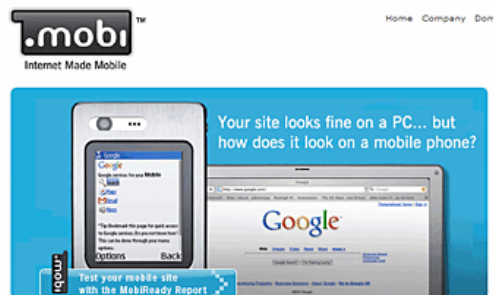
.mobi™
Internet Made Mobile

Home Company Do

Your site looks fine on a PC... but how does it look on a mobile phone?

Google
Google
Google services for your Mobile
Search
Local
Gmail
News
*Tip: Bookmark this page for quick access to Google services. Do you know how? This can be done through your menu options.
Options Back

.mobi

Google

Test your mobile site with the MobiReady Report